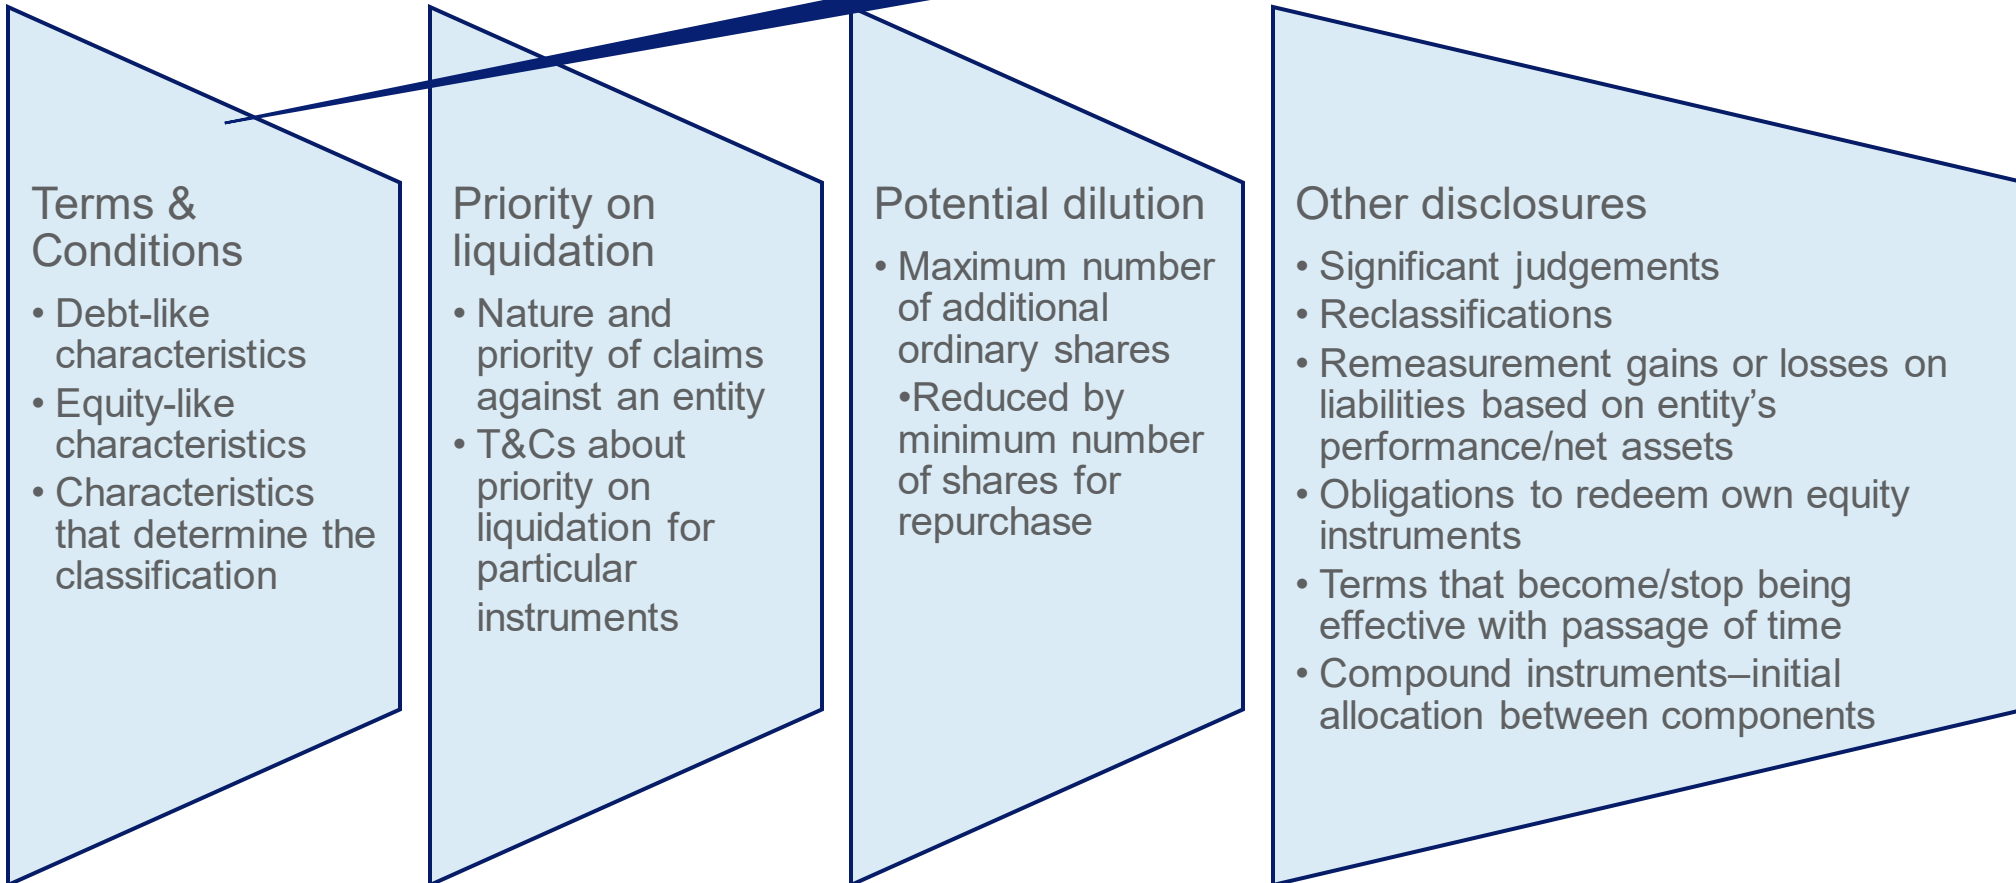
Terms & Conditions

• Debt-like characteristics
• Equity-like characteristics
• Characteristics that determine the classification

Priority on liquidation

• Nature and priority of claims against an entity
• T&Cs about priority on liquidation for particular instruments

Potential dilution

• Maximum number of additional ordinary shares
•Reduced by minimum number of shares for repurchase

Other disclosures

• Significant judgements
• Reclassifications
• Remeasurement gains or losses on liabilities based on entity's performance/net assets
• Obligations to redeem own equity instruments
• Terms that become/stop being effective with passage of time
• Compound instruments–initial allocation between components